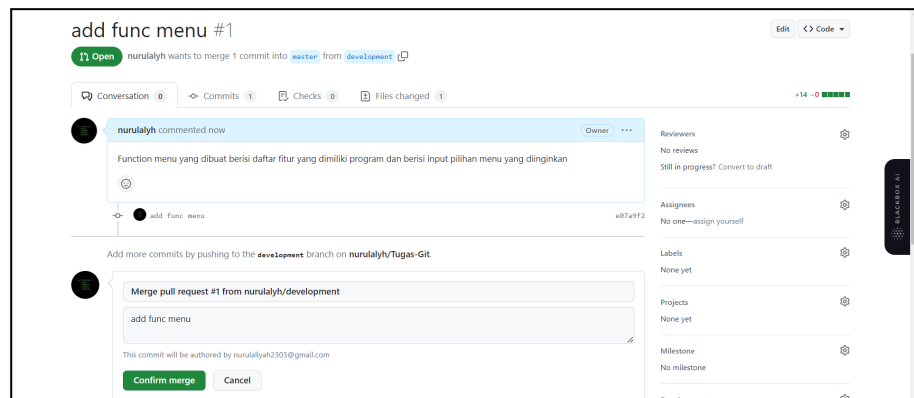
add func menu #1

Open nurulalyh wants to merge 1 commit into master from development

Edit Code

Conversation 0 Commits 1 Checks 0 Files changed 1 +14 −0

nurulalyh commented now Owner

Function menu yang dibuat berisi daftar fitur yang dimiliki program dan berisi input pilihan menu yang diinginkan

add func menu e07a9f2

Add more commits by pushing to the development branch on nurulalyh/Tugas-Git.

Merge pull request #1 from nurulalyh/development

add func menu

This commit will be authored by nurulaliyah2303@gmail.com

Confirm merge Cancel

Reviewers
No reviews
Still in progress? Convert to draft

Assignees
No one—assign yourself

Labels
None yet

Projects
None yet

Milestone
No milestone

BLACKBOX AI